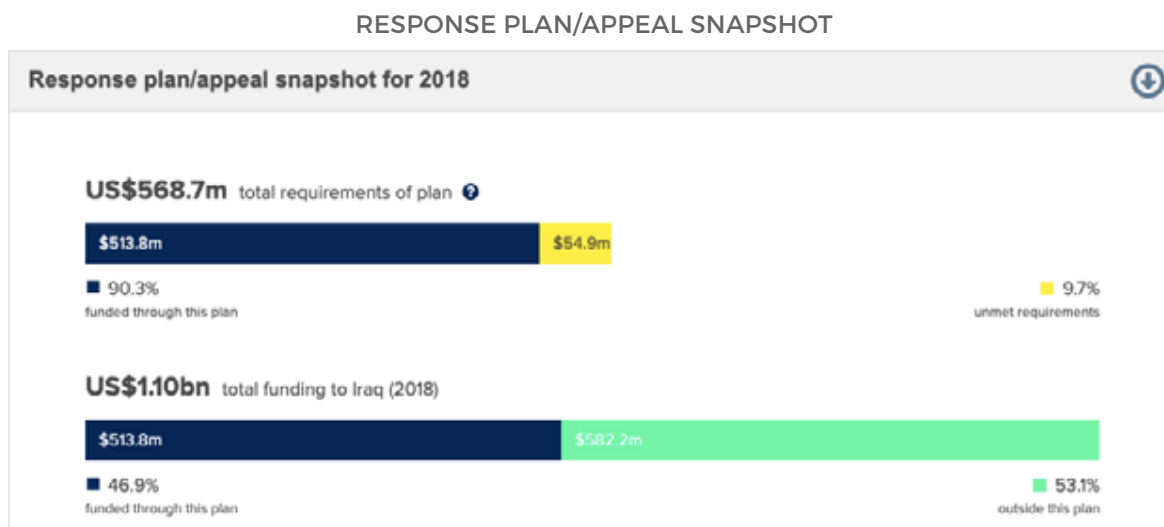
RESPONSE PLAN/APPEAL SNAPSHOT

Response plan/appeal snapshot for 2018

US$568.7m total requirements of plan

$513.8m $54.9m

90.3%
funded through this plan

9.7%
unmet requirements

US$1.10bn total funding to Iraq (2018)

$513.8m $582.2m

46.9%
funded through this plan

53.1%
outside this plan